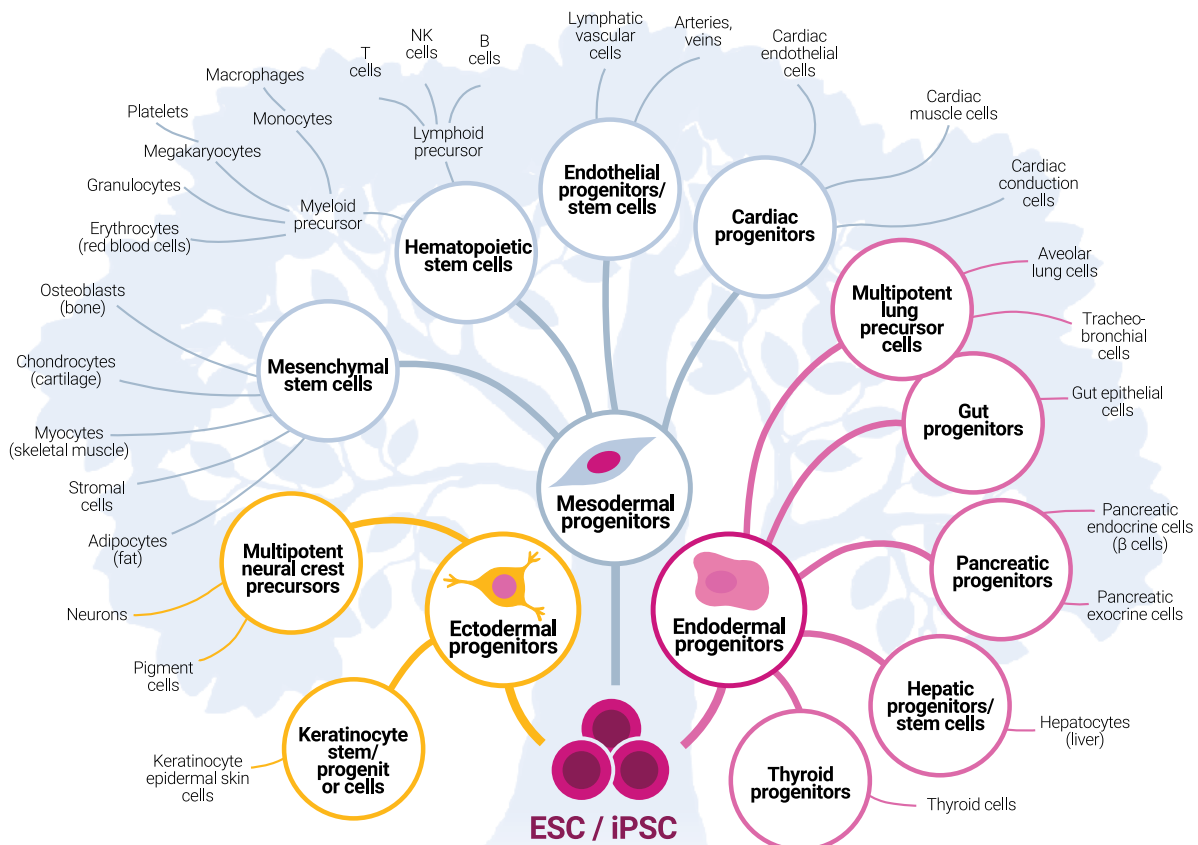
Lymphatic vascular cells

Arteries, veins

Cardiac endothelial cells

Cardiac muscle cells

Cardiac conduction cells

NK cells

T cells

B cells

Macrophages

Lymphoid precursor

Platelets

Monocytes

Megakaryocytes

Granulocytes

Myeloid precursor

Erythrocytes (red blood cells)

Endothelial progenitors/ stem cells

Cardiac progenitors

Hematopoietic stem cells

Aveolar lung cells

Multipotent lung precursor cells

Tracheo-bronchial cells

Osteoblasts (bone)

Chondrocytes (cartilage)

Mesenchymal stem cells

Gut epithelial cells

Gut progenitors

Myocytes (skeletal muscle)

Stromal cells

Mesodermal progenitors

Pancreatic endocrine cells (β cells)

Adipocytes (fat)

Multipotent neural crest precursors

Pancreatic progenitors

Pancreatic exocrine cells

Neurons

Ectodermal progenitors

Endodermal progenitors

Pigment cells

Hepatic progenitors/ stem cells

Keratinocyte stem/ progenit or cells

Hepatocytes (liver)

Keratinocyte epidermal skin cells

Thyroid progenitors

Thyroid cells

ESC / iPSC